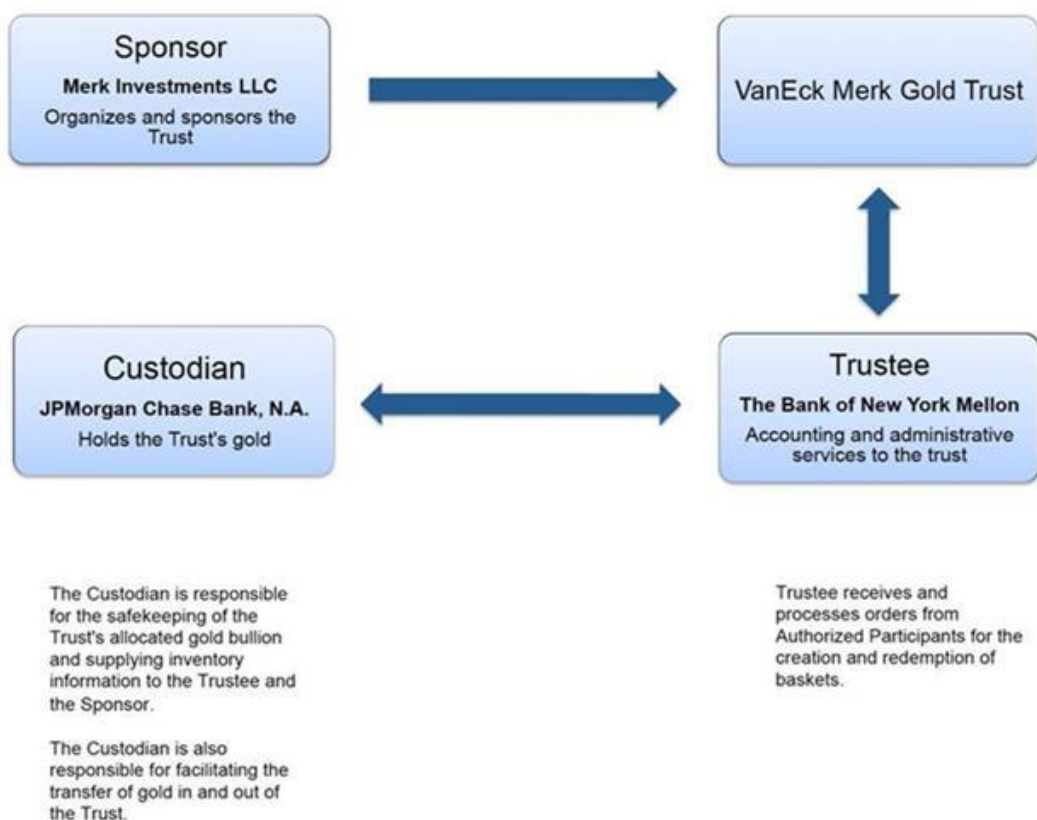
Sponsor
Merk Investments LLC
Organizes and sponsors the Trust

VanEck Merk Gold Trust

Custodian
JPMorgan Chase Bank, N.A.
Holds the Trust's gold

Trustee
The Bank of New York Mellon
Accounting and administrative services to the trust

The Custodian is responsible for the safekeeping of the Trust's allocated gold bullion and supplying inventory information to the Trustee and the Sponsor.

The Custodian is also responsible for facilitating the transfer of gold in and out of the Trust.

Trustee receives and processes orders from Authorized Participants for the creation and redemption of baskets.